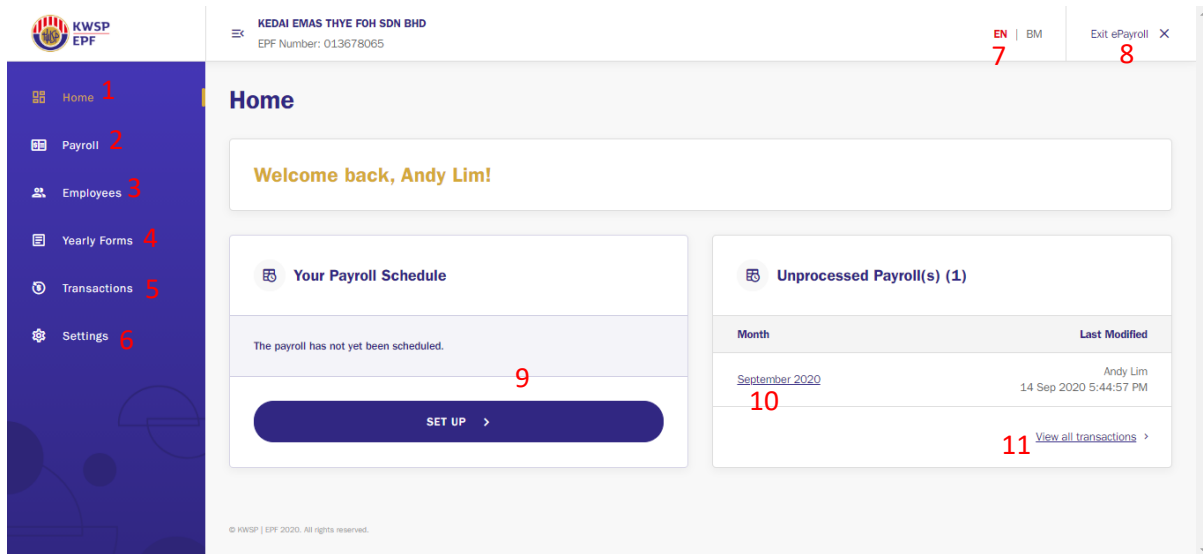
KWSP
EPF

KEDAI EMAS THYE FOH SDN BHD
EPF Number: 013678065

EN | BM
7

Exit ePayroll ✕
8

Home 1
Payroll 2
Employees 3
Yearly Forms 4
Transactions 5
Settings 6

Home

Welcome back, Andy Lim!

Your Payroll Schedule

The payroll has not yet been scheduled.

9

SET UP ›

Unprocessed Payroll(s) (1)

| Month | Last Modified |
|---|---|
| September 2020 | Andy Lim 14 Sep 2020 5:44:57 PM |

10

11 View all transactions ›

© KWSP | EPF 2020. All rights reserved.